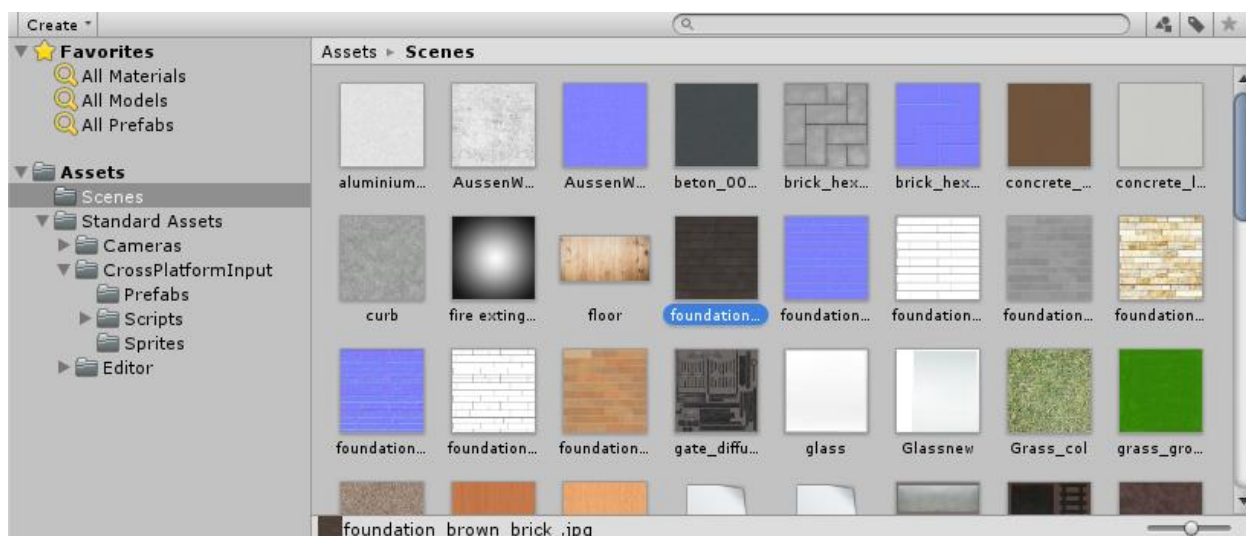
Create

Favorites
All Materials
All Models
All Prefabs

Assets
Scenes
Standard Assets
Cameras
CrossPlatformInput
Prefabs
Scripts
Sprites
Editor

Assets ▸ Scenes

aluminium... AussenW... AussenW... beton_00... brick_hex... brick_hex... concrete_... concrete_l...

curb fire exting... floor foundation... foundation... foundation... foundation... foundation...

foundation... foundation... foundation... gate_diffu... glass Glassnew Grass_col grass_gro...

foundation_brown_brick_.jpg